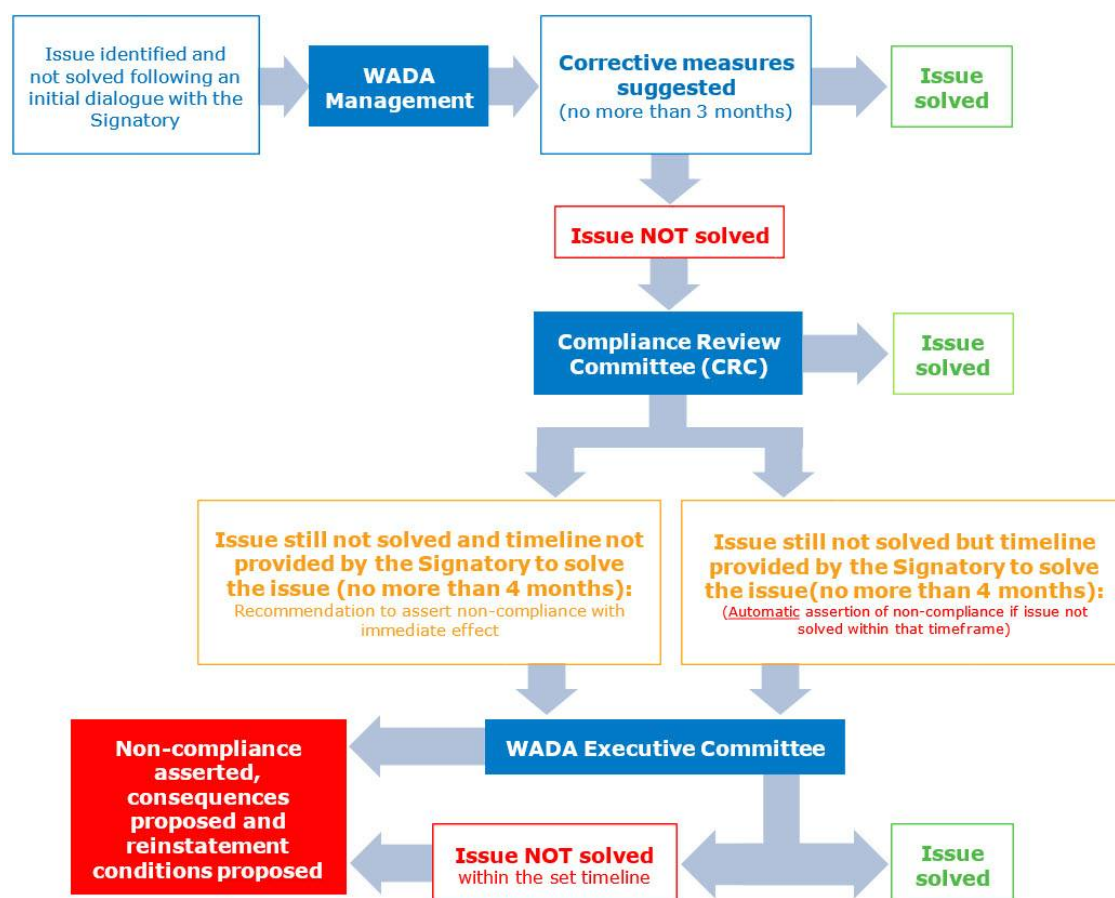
Issue identified and not solved following an initial dialogue with the Signatory

WADA Management

Corrective measures suggested
(no more than 3 months)

Issue solved

Issue NOT solved

Compliance Review Committee (CRC)

Issue solved

Issue still not solved and timeline not provided by the Signatory to solve the issue (no more than 4 months):
Recommendation to assert non-compliance with immediate effect

Issue still not solved but timeline provided by the Signatory to solve the issue(no more than 4 months):
(Automatic assertion of non-compliance if issue not solved within that timeframe)

WADA Executive Committee

Non-compliance asserted, consequences proposed and reinstatement conditions proposed

Issue NOT solved within the set timeline

Issue solved